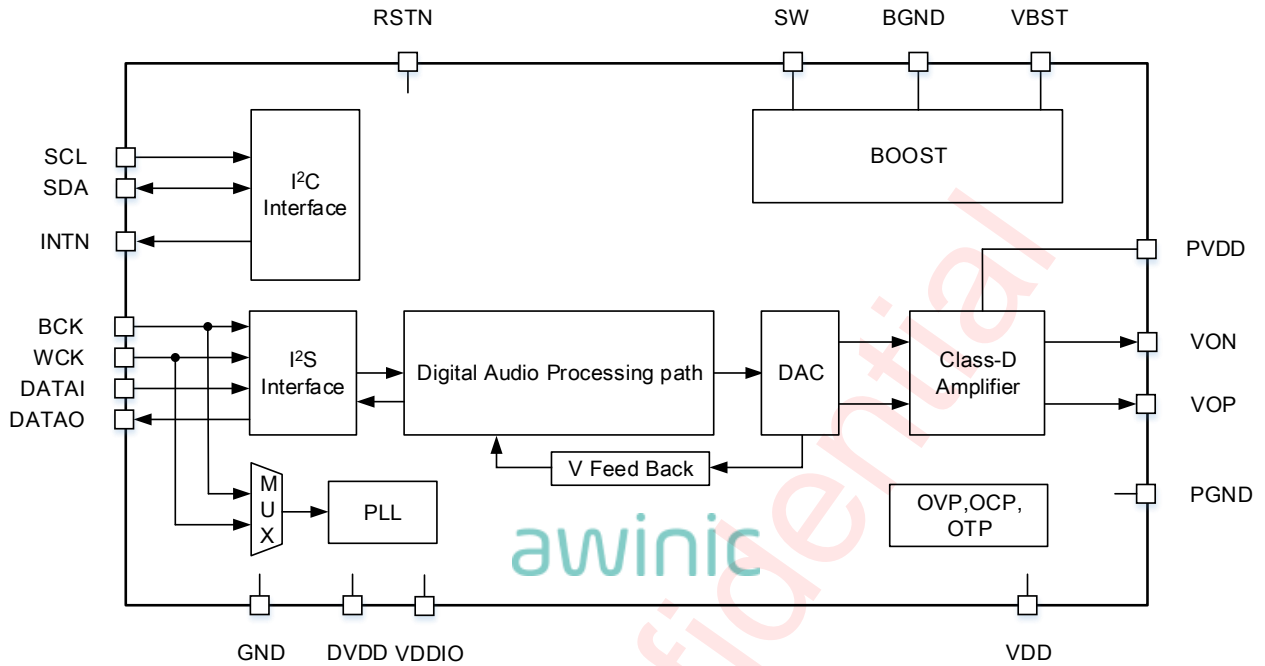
RSTN

SW

BGND

VBST

SCL

SDA

INTN

$I^2C$ Interface

BOOST

PVDD

BCK

WCK

DATAI

DATAO

$I^2S$ Interface

Digital Audio Processing path

DAC

Class-D Amplifier

VON

VOP

V Feed Back

M U X

PLL

OVP,OCP, OTP

PGND

awinic

fidential

GND

DVDD

VDDIO

VDD